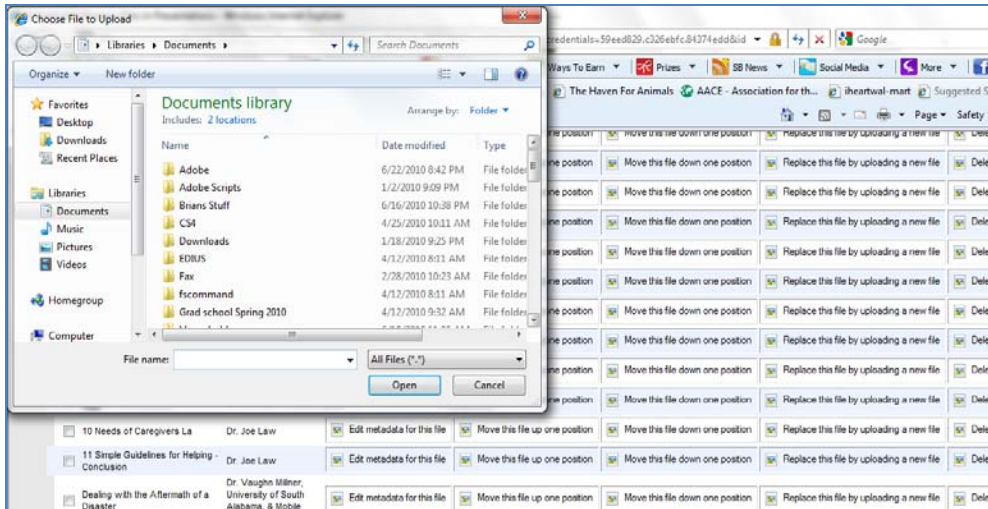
Choose File to Upload

Libraries ▸ Documents ▸

Search Documents

Organize ▾ New folder

Favorites
Desktop
Downloads
Recent Places

Libraries
Documents
Music
Pictures
Videos

Homegroup

Computer

Documents library
Includes: 2 locations

Arrange by: Folder ▾

| Name | Date modified | Type |
|---|---|---|
| Adobe | 6/22/2010 8:42 PM | File folder |
| Adobe Scripts | 1/2/2010 9:09 PM | File folder |
| Brians Stuff | 6/16/2010 10:38 PM | File folder |
| CS4 | 4/25/2010 10:11 AM | File folder |
| Downloads | 1/18/2010 9:25 PM | File folder |
| EDIUS | 4/12/2010 8:11 AM | File folder |
| Fax | 2/28/2010 10:23 AM | File folder |
| fscommand | 4/12/2010 8:11 AM | File folder |
| Grad school Spring 2010 | 4/12/2010 9:32 AM | File folder |

File name:

All Files (*.*)

Open

Cancel

redentials=59eed829.c326ebfc.84374edd&id

Google

Ways To Earn ▾ Prizes ▾ SB News ▾ Social Media ▾ More ▾

The Haven For Animals AACE - Association for th... iheartwal-mart Suggested S

Page ▾ Safety

ne position | Move this file down one position | Replace this file by uploading a new file | Dele

ne position | Move this file down one position | Replace this file by uploading a new file | Dele

ne position | Move this file down one position | Replace this file by uploading a new file | Dele

ne position | Move this file down one position | Replace this file by uploading a new file | Dele

ne position | Move this file down one position | Replace this file by uploading a new file | Dele

ne position | Move this file down one position | Replace this file by uploading a new file | Dele

ne position | Move this file down one position | Replace this file by uploading a new file | Dele

ne position | Move this file down one position | Replace this file by uploading a new file | Dele

ne position | Move this file down one position | Replace this file by uploading a new file | Dele

ne position | Move this file down one position | Replace this file by uploading a new file | Dele

10 Needs of Caregivers La | Dr. Joe Law | Edit metadata for this file | Move this file up one position | Move this file down one position | Replace this file by uploading a new file | Dele

11 Simple Guidelines for Helping - Conclusion | Dr. Joe Law | Edit metadata for this file | Move this file up one position | Move this file down one position | Replace this file by uploading a new file | Dele

Dealing with the Aftermath of a Disaster | Dr. Vaughn Millner, University of South Alabama, & Mobile | Edit metadata for this file | Move this file up one position | Move this file down one position | Replace this file by uploading a new file | Dele